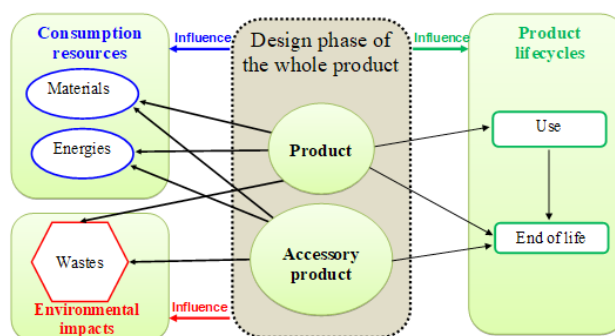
Consumption resources

Influence

Design phase of the whole product

Influence

Product lifecycles

Materials

Energies

Product

Use

Wastes

Accessory product

End of life

Environmental impacts

Influence